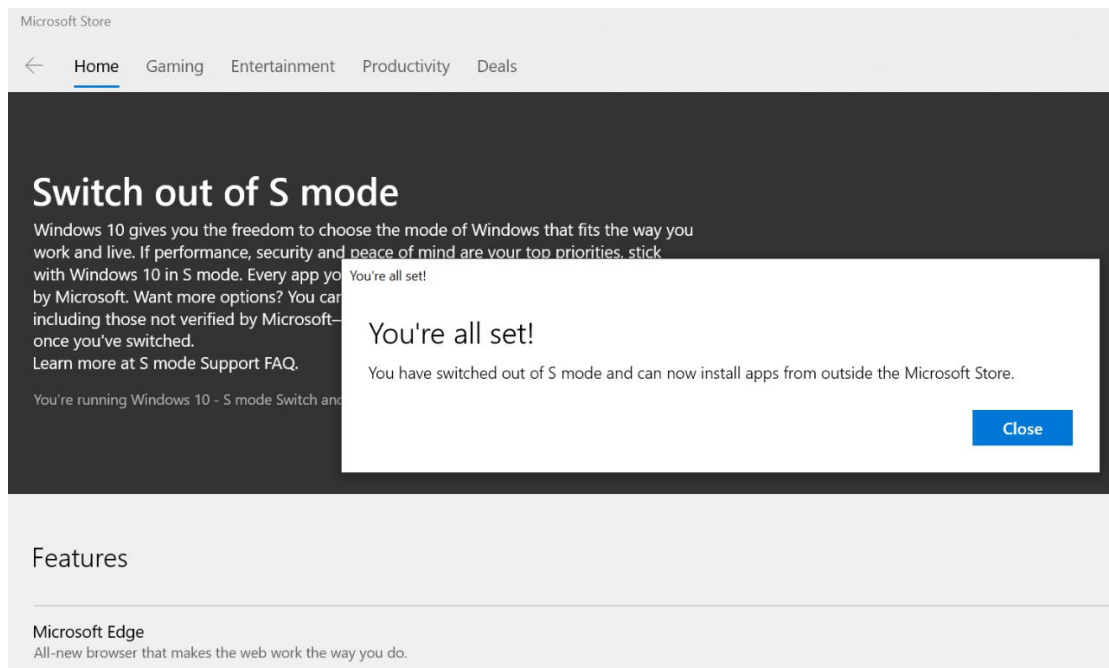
Microsoft Store

Home Gaming Entertainment Productivity Deals

Switch out of S mode

Windows 10 gives you the freedom to choose the mode of Windows that fits the way you work and live. If performance, security and peace of mind are your top priorities, stick with Windows 10 in S mode. Every app yo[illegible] by Microsoft. Want more options? You ca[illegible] including those not verified by Microsoft–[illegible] once you've switched.
Learn more at S mode Support FAQ.

You're running Windows 10 - S mode Switch an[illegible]

You're all set!

You're all set!

You have switched out of S mode and can now install apps from outside the Microsoft Store.

Close

Features

Microsoft Edge
All-new browser that makes the web work the way you do.